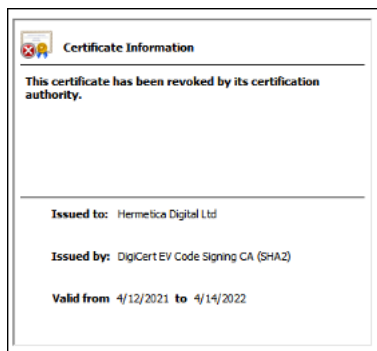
Certificate Information

This certificate has been revoked by its certification authority.

Issued to: Hermetica Digital Ltd

Issued by: DigiCert EV Code Signing CA (SHA2)

Valid from 4/12/2021 to 4/14/2022